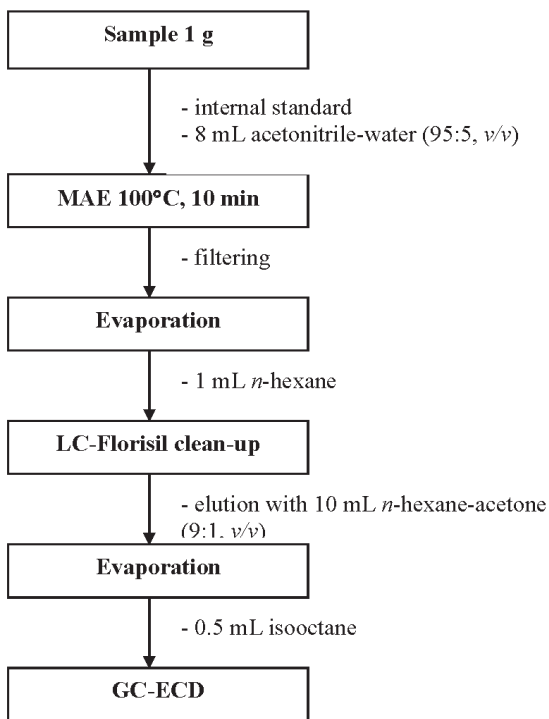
Sample 1 g

- internal standard
- 8 mL acetonitrile-water (95:5, v/v)

MAE 100°C, 10 min

- filtering

Evaporation

- 1 mL n-hexane

LC-Florisil clean-up

- elution with 10 mL n-hexane-acetone (9:1, v/v)

Evaporation

- 0.5 mL isooctane

GC-ECD